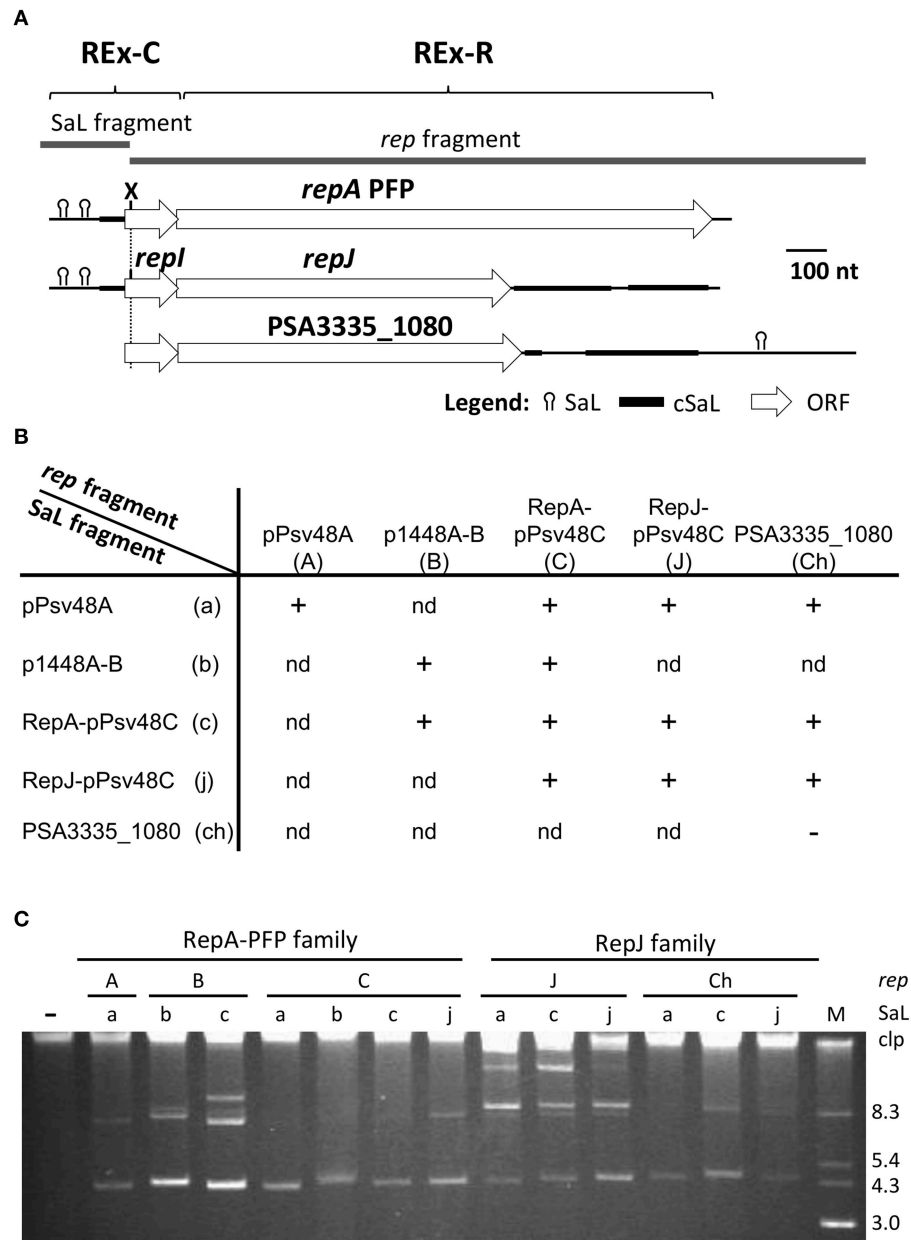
A

REx-C

REx-R

SaL fragment

*rep* fragment

X

***repA*** **PFP**

***repI***

***repJ***

100 nt

**PSA3335_1080**

**Legend:** SaL cSaL ORF

B

| *rep* fragment / SaL fragment | pPsv48A (A) | p1448A-B (B) | RepA-pPsv48C (C) | RepJ-pPsv48C (J) | PSA3335_1080 (Ch) |
|---|---|---|---|---|---|
| pPsv48A (a) | + | nd | + | + | + |
| p1448A-B (b) | nd | + | + | nd | nd |
| RepA-pPsv48C (c) | nd | + | + | + | + |
| RepJ-pPsv48C (j) | nd | nd | + | + | + |
| PSA3335_1080 (ch) | nd | nd | nd | nd | - |

C

RepA-PFP family

RepJ family

A B C J Ch *rep*

- a b c a b c j a c j a c j M SaL

clp

8.3

5.4

4.3

3.0